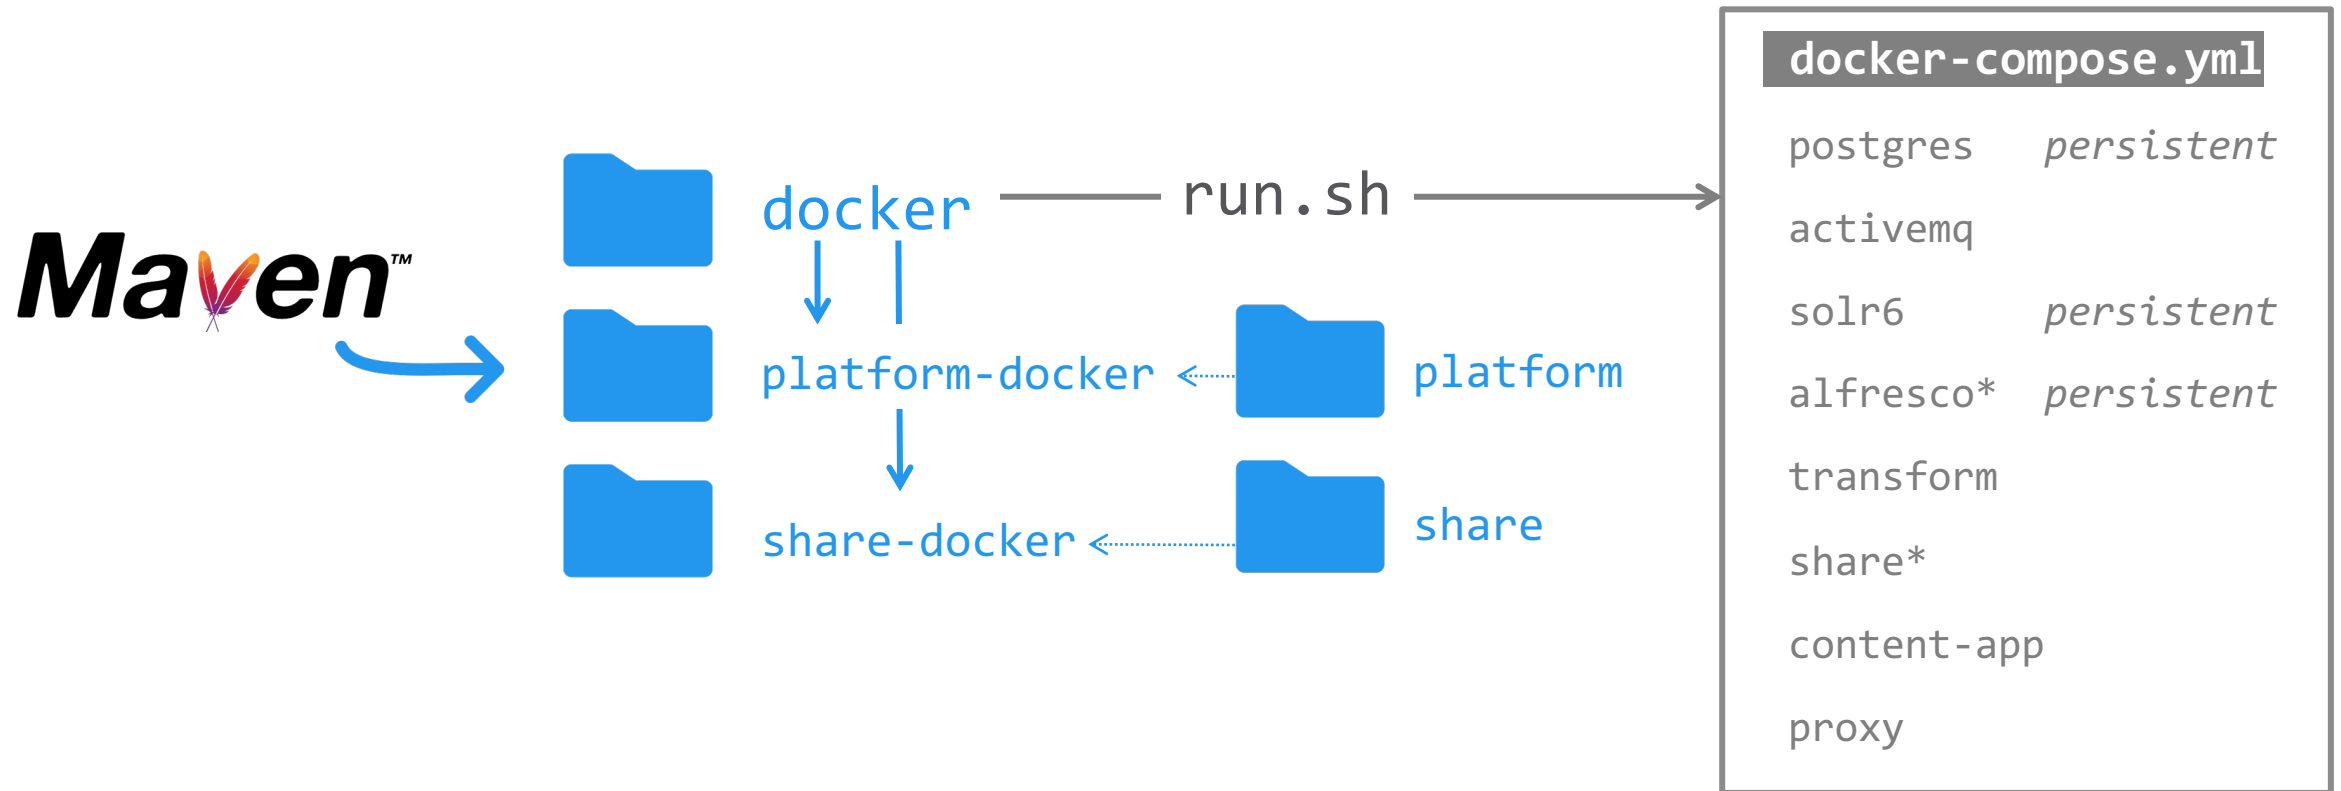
Maven™

docker

run.sh

platform-docker

platform

share-docker

share

docker-compose.yml

postgres persistent

activemq

solr6 persistent

alfresco* persistent

transform

share*

content-app

proxy